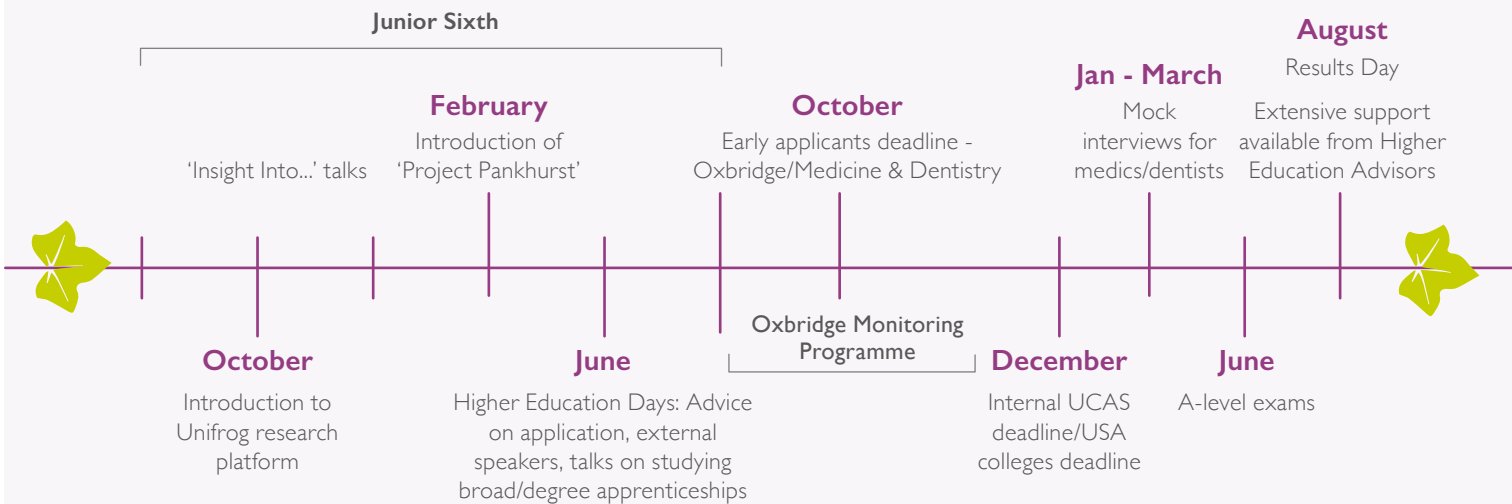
Junior Sixth

'Insight Into...' talks

February
Introduction of 'Project Pankhurst'

October
Early applicants deadline - Oxbridge/Medicine & Dentistry

Jan - March
Mock interviews for medics/dentists

August
Results Day
Extensive support available from Higher Education Advisors

October
Introduction to Unifrog research platform

June
Higher Education Days: Advice on application, external speakers, talks on studying broad/degree apprenticeships

Oxbridge Monitoring Programme

December
Internal UCAS deadline/USA colleges deadline

June
A-level exams